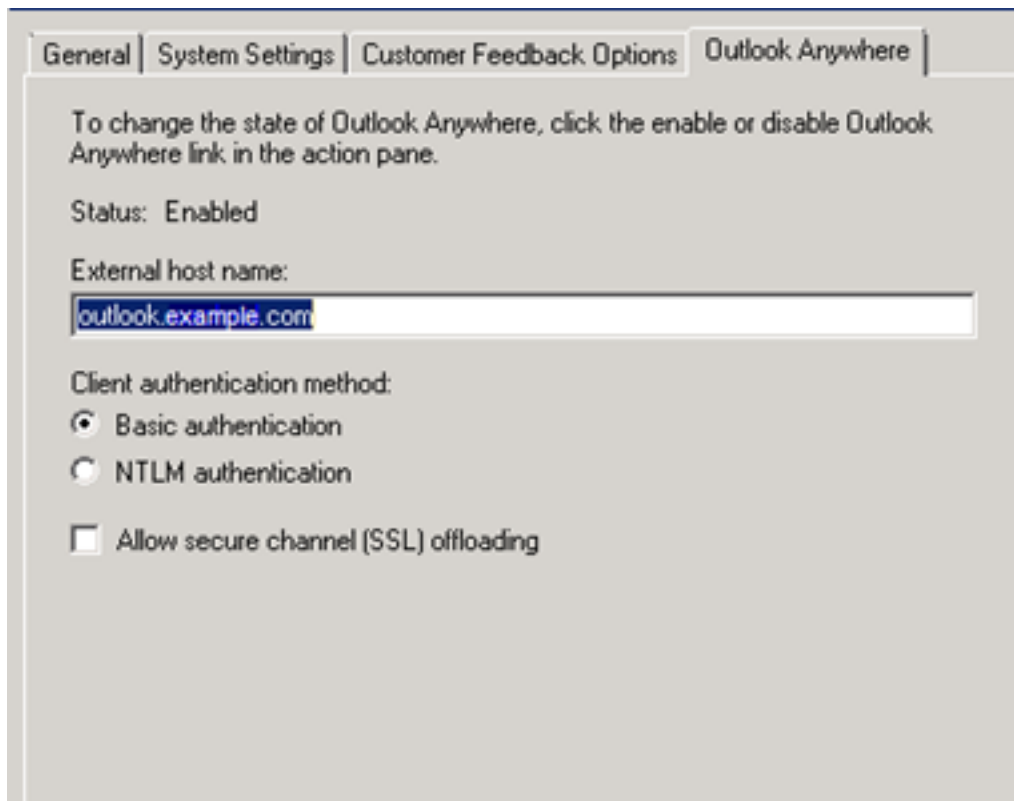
General | System Settings | Customer Feedback Options | Outlook Anywhere

To change the state of Outlook Anywhere, click the enable or disable Outlook Anywhere link in the action pane.

Status: Enabled

External host name:

outlook.example.com

Client authentication method:

Basic authentication

NTLM authentication

Allow secure channel (SSL) offloading